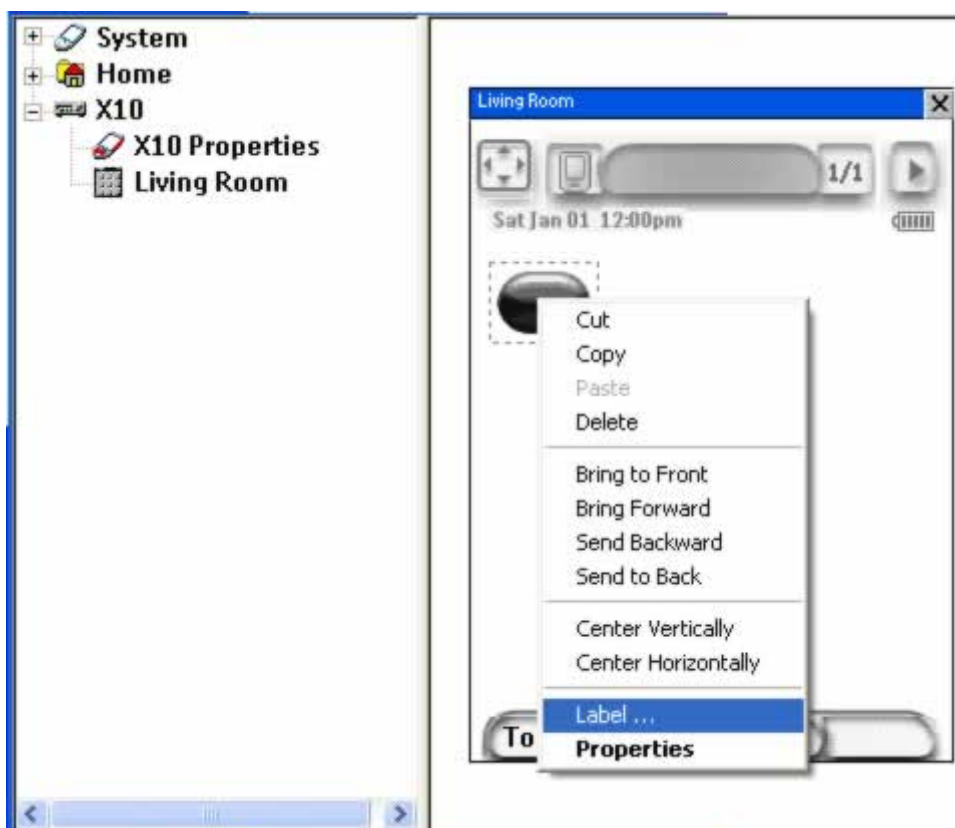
System
Home
X10
X10 Properties
Living Room

Living Room
×
1/1
Sat Jan 01 12:00pm

Cut
Copy
Paste
Delete
Bring to Front
Bring Forward
Send Backward
Send to Back
Center Vertically
Center Horizontally
Label ...
Properties

To